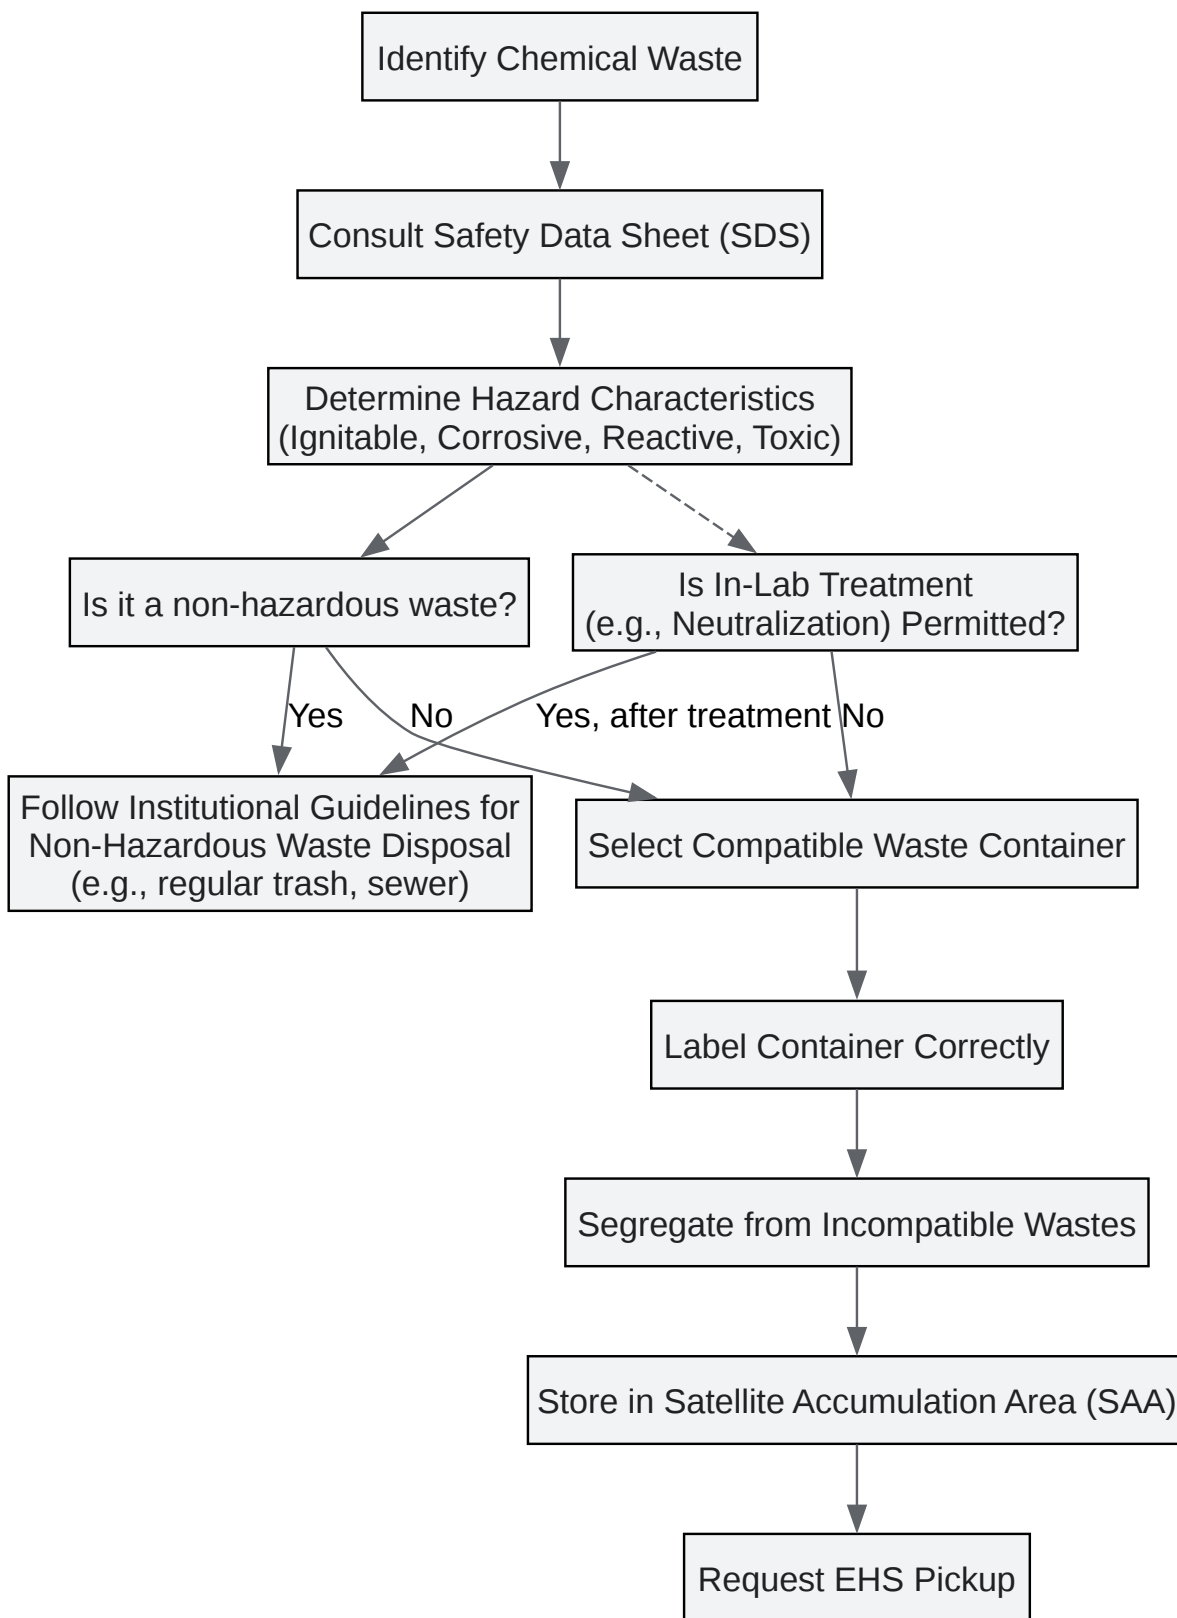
Identify Chemical Waste

Consult Safety Data Sheet (SDS)

Determine Hazard Characteristics
(Ignitable, Corrosive, Reactive, Toxic)

Is it a non-hazardous waste?

Is In-Lab Treatment
(e.g., Neutralization) Permitted?

Yes

No

Yes, after treatment

No

Follow Institutional Guidelines for
Non-Hazardous Waste Disposal
(e.g., regular trash, sewer)

Select Compatible Waste Container

Label Container Correctly

Segregate from Incompatible Wastes

Store in Satellite Accumulation Area (SAA)

Request EHS Pickup